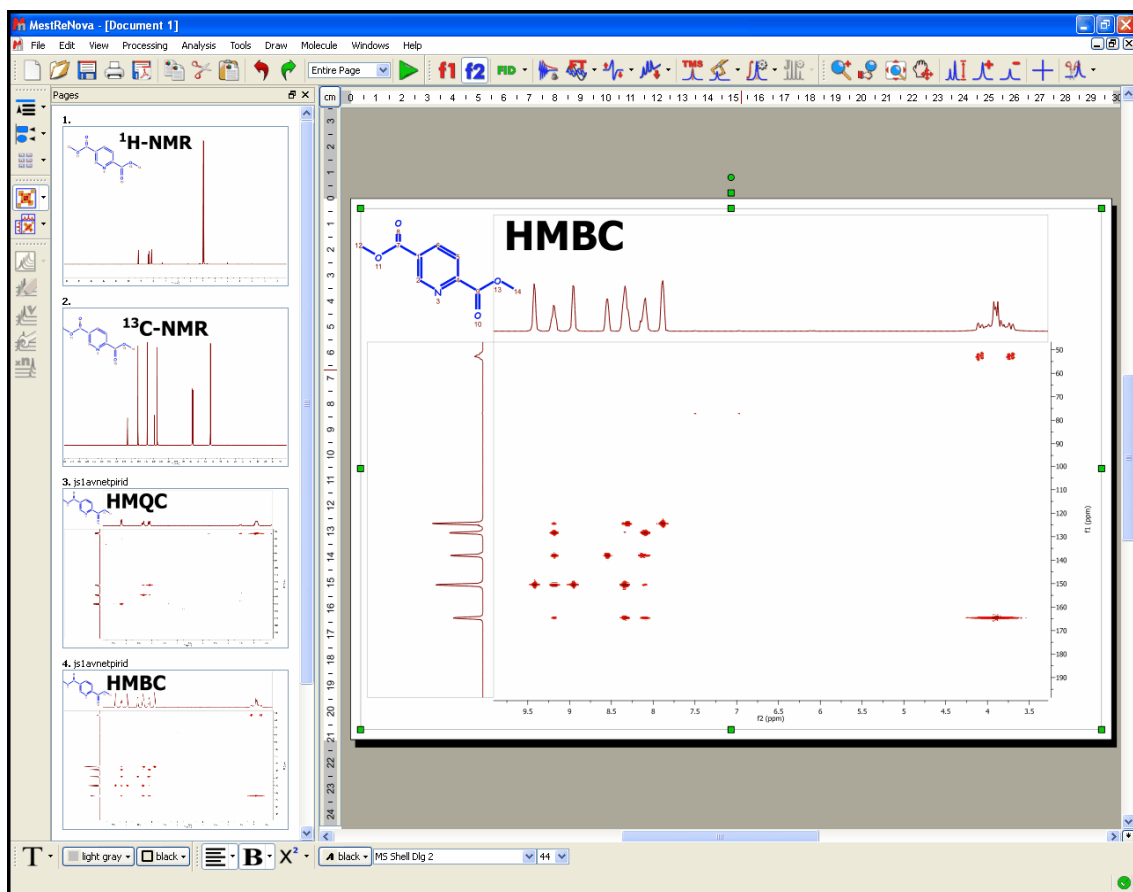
MestReNova - [Document 1]

File Edit View Processing Analysis Tools Draw Molecule Windows Help

Entire Page

f1 f2 FID

Pages

1.

$^1$H-NMR

2.

$^{13}$C-NMR

3. js1avnetpirid

HMQC

4. js1avnetpirid

HMBC

cm

0 1 2 3 4 5 6 7 8 9 10 11 12 13 14 15 16 17 18 19 20 21 22 23 24 25 26 27 28 29 30

HMBC

O
12
O
11
N
3
O
13
14
O
10

50
60
70
80
90
100
110
120
130
140
150
160
170
180
190

f1 (ppm)

9.5 9 8.5 8 7.5 7 6.5 6 5.5 5 4.5 4 3.5

f2 (ppm)

T light gray black B X² black MS Shell Dlg 2 44